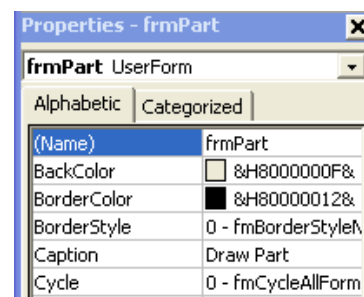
Properties - frmPart

frmPart UserForm

Alphabetic | Categorized

| | |
|---|---|
| (Name) | frmPart |
| BackColor | &H8000000F& |
| BorderColor | &H80000012& |
| BorderStyle | 0 - fmBorderStyleN |
| Caption | Draw Part |
| Cycle | 0 - fmCycleAllForm |